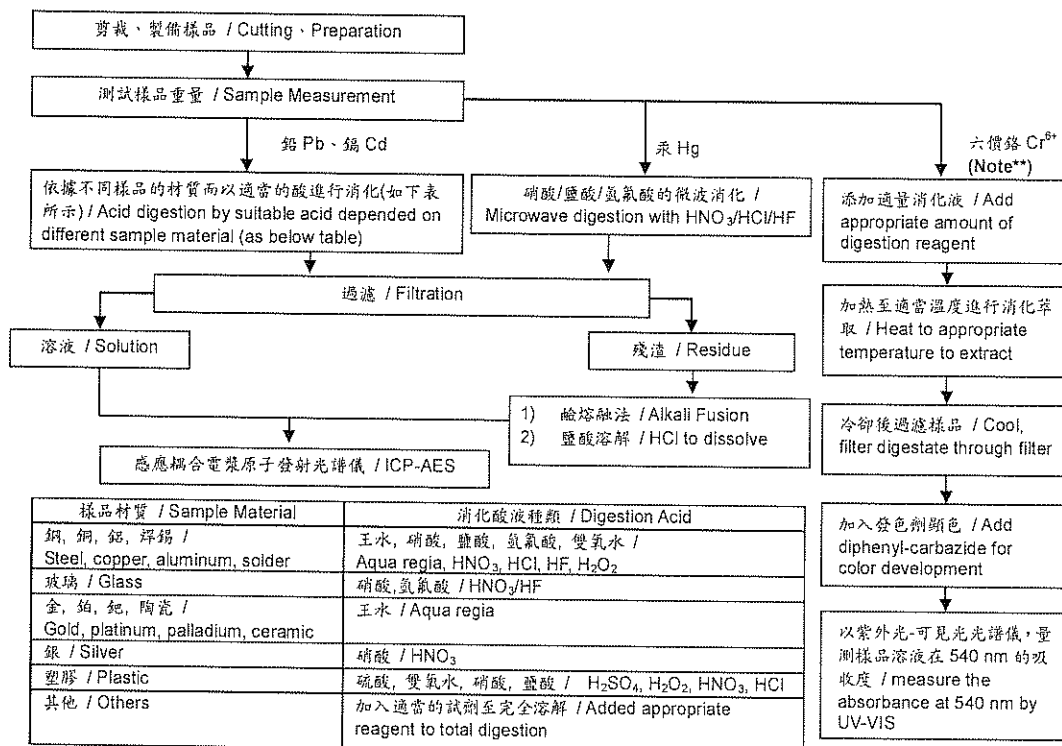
剪裁、製備樣品 / Cutting、Preparation

測試樣品重量 / Sample Measurement

鉛 Pb、鎘 Cd

汞 Hg

六價鉻 $Cr^{6+}$
(Note**)

依據不同樣品的材質而以適當的酸進行消化(如下表所示) / Acid digestion by suitable acid depended on different sample material (as below table)

硝酸/鹽酸/氫氟酸的微波消化 / Microwave digestion with $HNO_3$/HCl/HF

添加適量消化液 / Add appropriate amount of digestion reagent

過濾 / Filtration

加熱至適當溫度進行消化萃取 / Heat to appropriate temperature to extract

溶液 / Solution

殘渣 / Residue

1) 鹼熔融法 / Alkali Fusion
2) 鹽酸溶解 / HCl to dissolve

冷卻後過濾樣品 / Cool, filter digestate through filter

感應耦合電漿原子發射光譜儀 / ICP-AES

| 樣品材質 / Sample Material | 消化酸液種類 / Digestion Acid |
|---|---|
| 鋼, 銅, 鋁, 銲錫 / Steel, copper, aluminum, solder | 王水, 硝酸, 鹽酸, 氫氟酸, 雙氧水 / Aqua regia, $HNO_3$, HCl, HF, $H_2O_2$ |
| 玻璃 / Glass | 硝酸,氫氟酸 / $HNO_3$/HF |
| 金, 鉑, 鈀, 陶瓷 / Gold, platinum, palladium, ceramic | 王水 / Aqua regia |
| 銀 / Silver | 硝酸 / $HNO_3$ |
| 塑膠 / Plastic | 硫酸, 雙氧水, 硝酸, 鹽酸 / $H_2SO_4$, $H_2O_2$, $HNO_3$, HCl |
| 其他 / Others | 加入適當的試劑至完全溶解 / Added appropriate reagent to total digestion |

加入發色劑顯色 / Add diphenyl-carbazide for color development

以紫外光-可見光光譜儀,量測樣品溶液在 540 nm 的吸收度 / measure the absorbance at 540 nm by UV-VIS